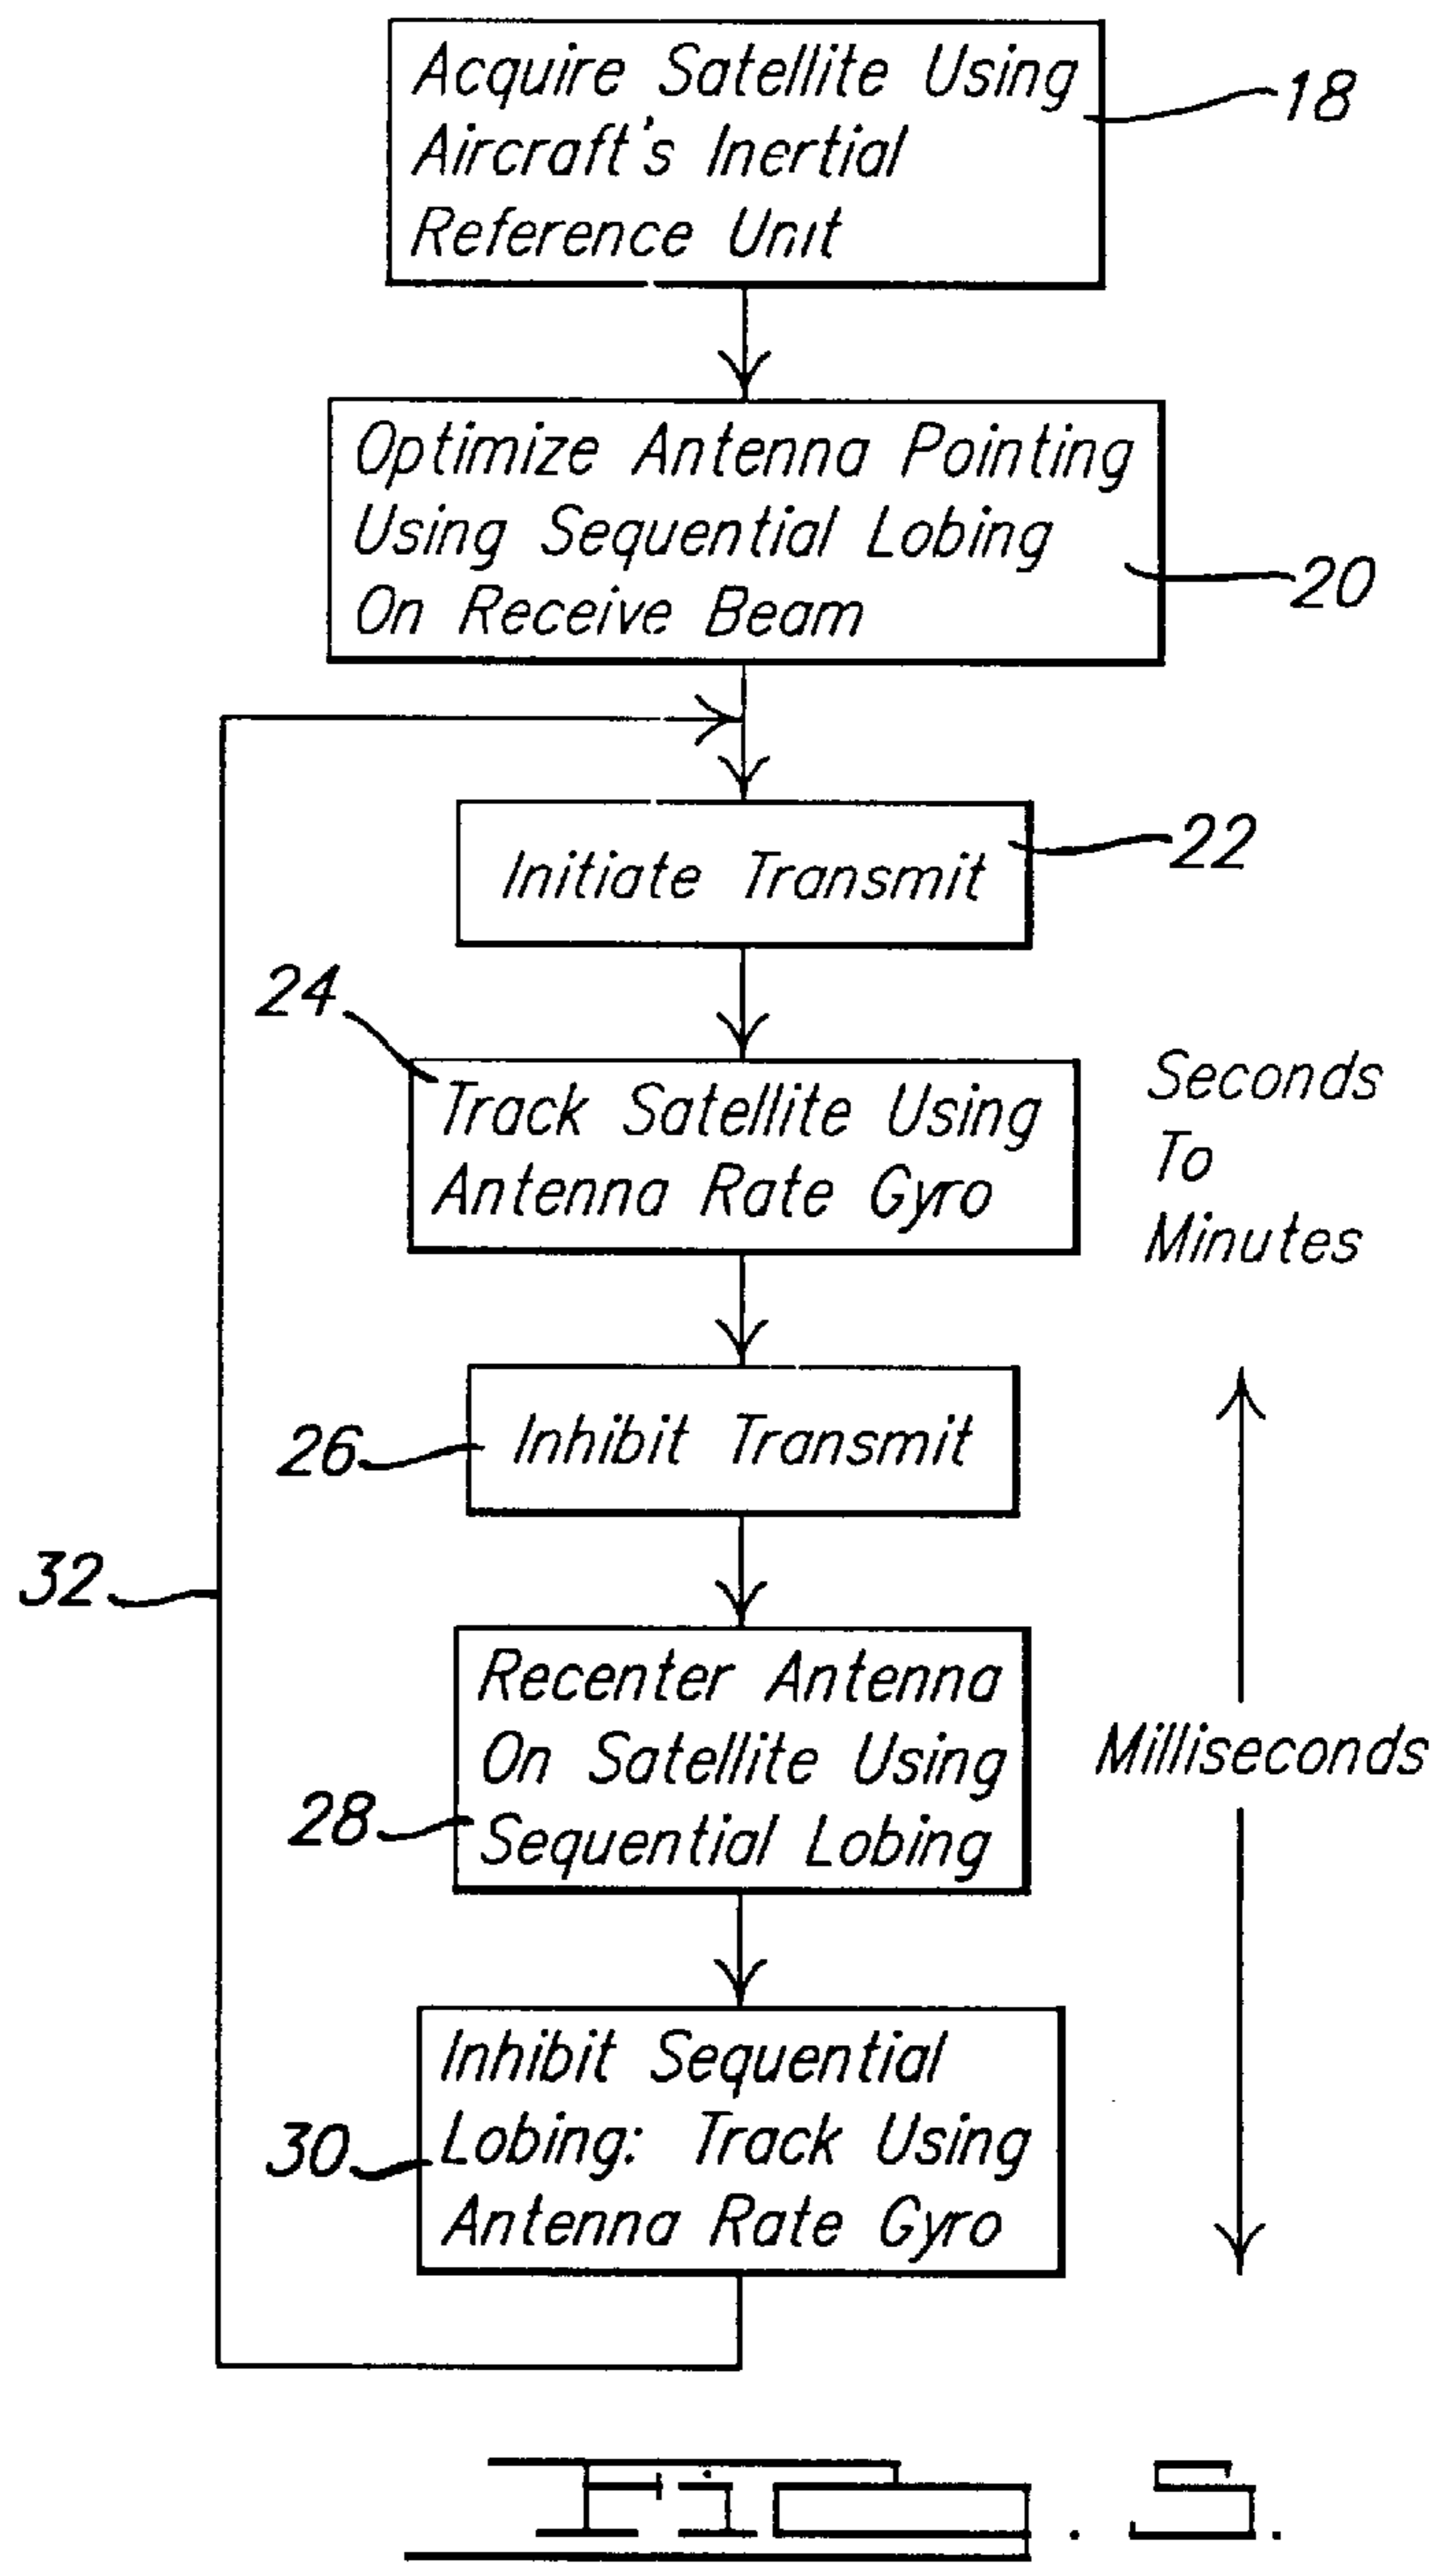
Acquire Satellite Using Aircraft's Inertial Reference Unit

18

Optimize Antenna Pointing Using Sequential Lobing On Receive Beam

20

Initiate Transmit

22

24

Track Satellite Using Antenna Rate Gyro

Seconds To Minutes

Inhibit Transmit

26

32

Recenter Antenna On Satellite Using Sequential Lobing

28

Milliseconds

Inhibit Sequential Lobing: Track Using Antenna Rate Gyro

30

FIG. 5.